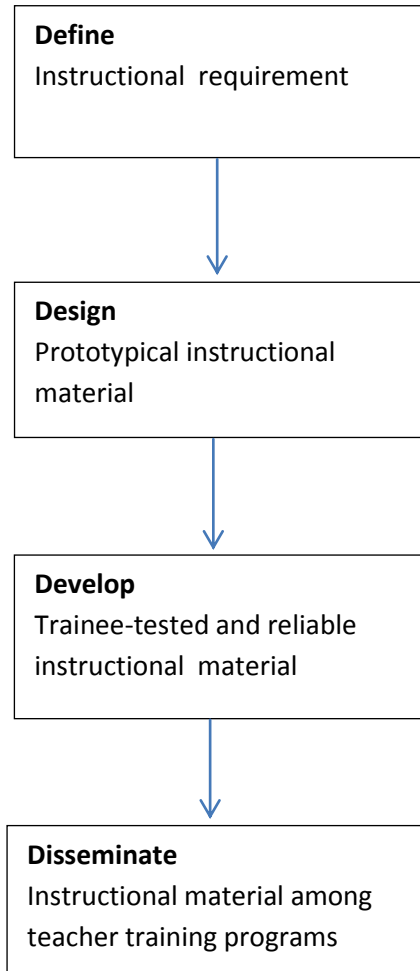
**Define**
Instructional requirement

**Design**
Prototypical instructional material

**Develop**
Trainee-tested and reliable instructional material

**Disseminate**
Instructional material among teacher training programs